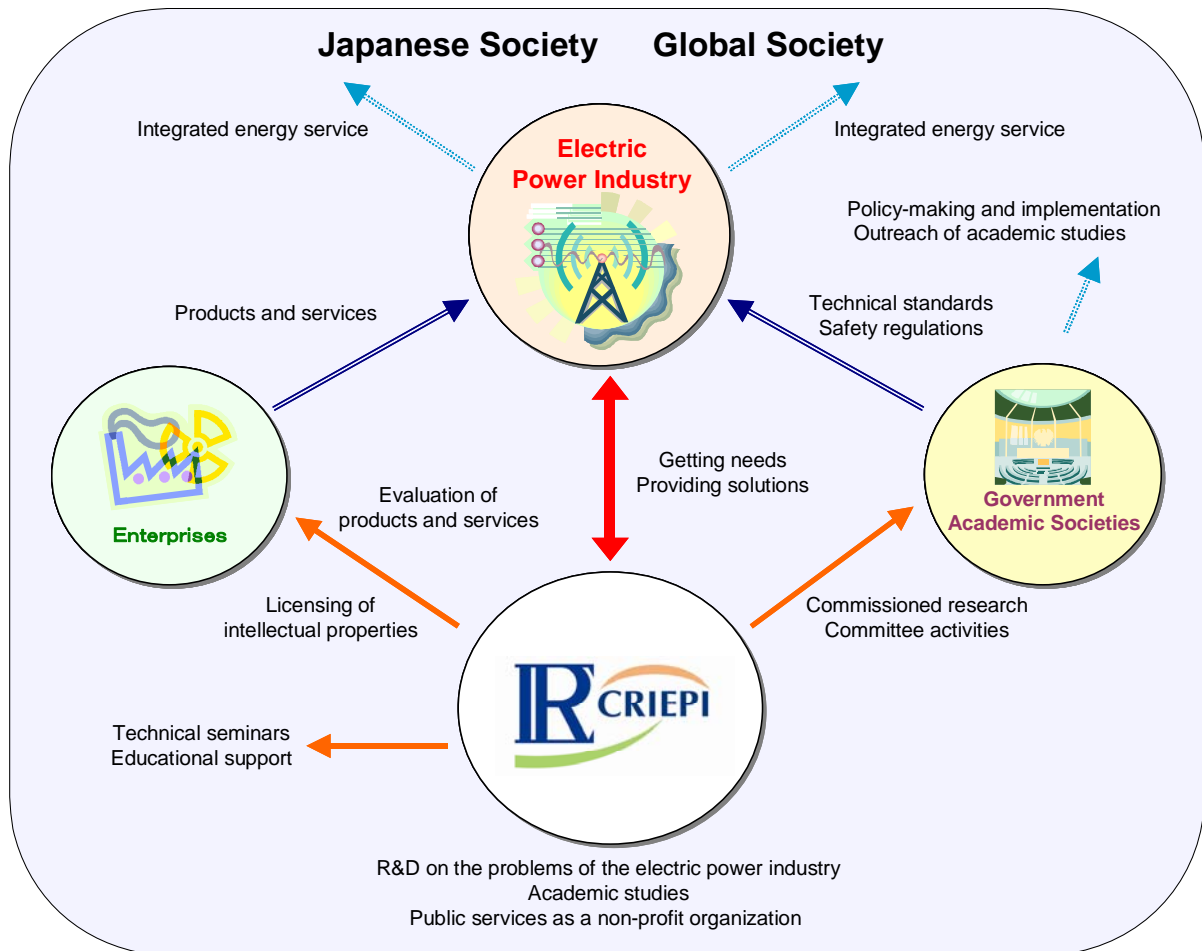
Japanese Society Global Society

Integrated energy service

Integrated energy service

Electric Power Industry

Policy-making and implementation
Outreach of academic studies

Products and services

Technical standards
Safety regulations

Getting needs
Providing solutions

Evaluation of products and services

Enterprises

Government
Academic Societies

Licensing of intellectual properties

Commissioned research
Committee activities

CRIEPI

Technical seminars
Educational support

R&D on the problems of the electric power industry
Academic studies
Public services as a non-profit organization